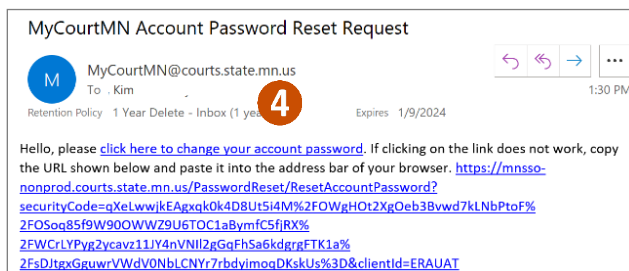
MyCourtMN Account Password Reset Request

M

MyCourtMN@courts.state.mn.us

To Kim

Retention Policy 1 Year Delete - Inbox (1 yea

4

Expires 1/9/2024

1:30 PM

...

Hello, please click here to change your account password. If clicking on the link does not work, copy the URL shown below and paste it into the address bar of your browser. https://mnsso-nonprod.courts.state.mn.us/PasswordReset/ResetAccountPassword?securityCode=qXeLwwjkEAgxqk0k4D8Ut5i4M%2FOWgHOt2XgOeb3Bvwd7kLNbPtoF%2FOSoq85f9W90OWWZ9U6TOC1aBymfC5fjRX%2FWCrLYPyg2ycavz11JY4nVNIl2gGqFh5a6kdgrgFTK1a%2FsDJtgxGguwrVWdV0NbLCNYr7rbdyimoqDKskUs%3D&clientId=ERAUAT